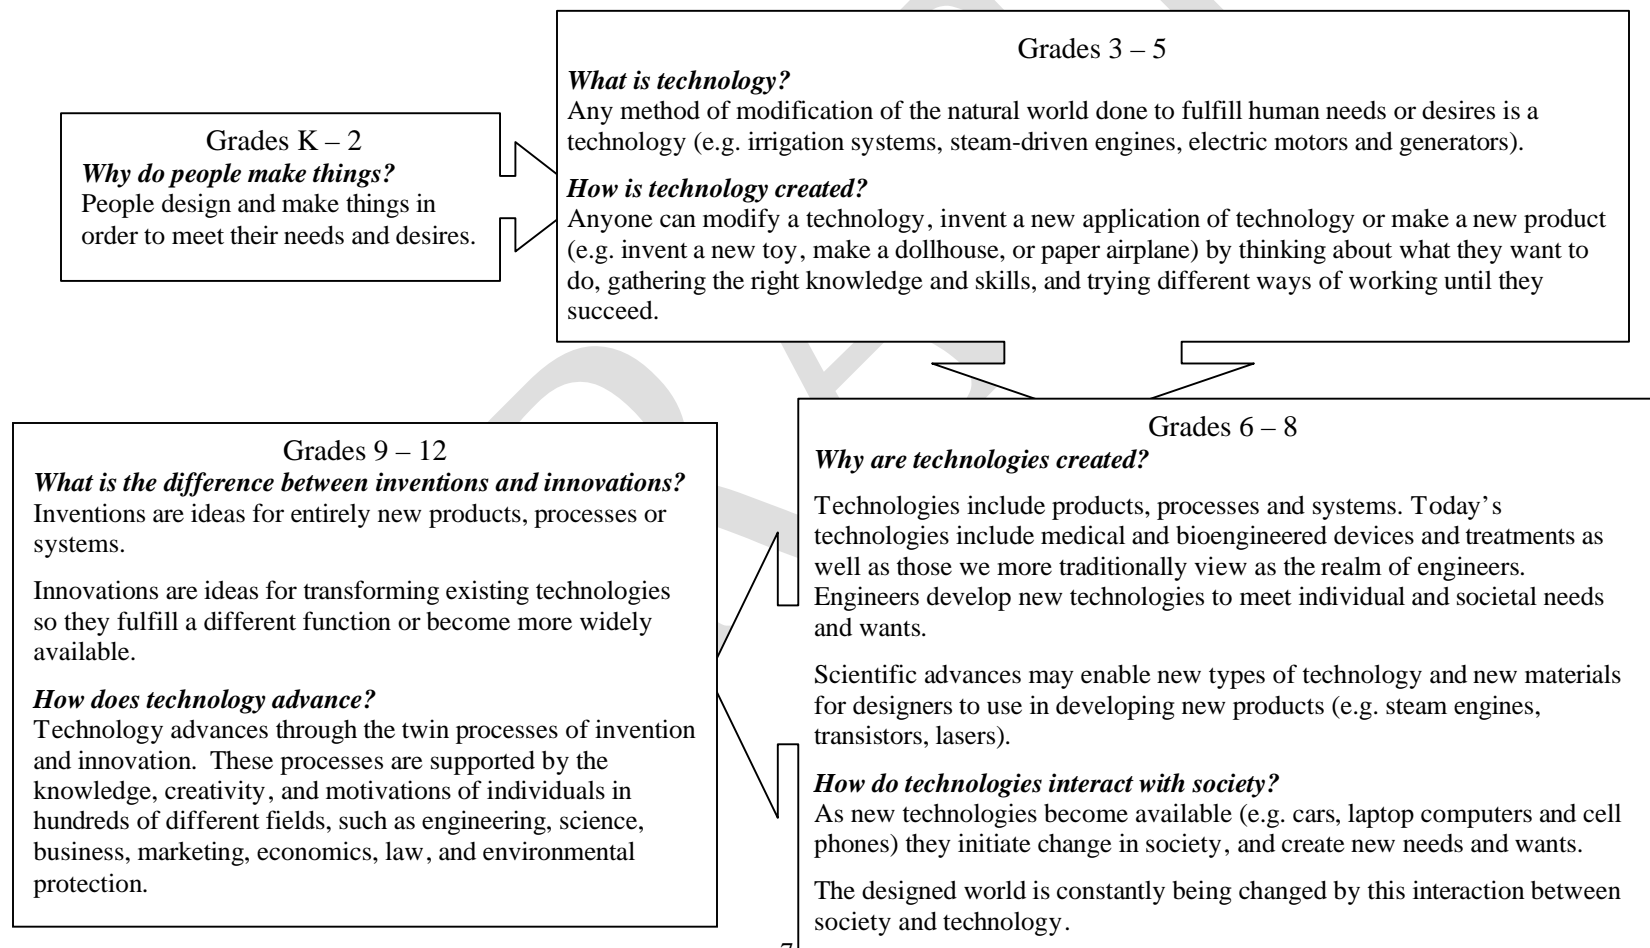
Grades K – 2
***Why do people make things?***
People design and make things in order to meet their needs and desires.

Grades 3 – 5
***What is technology?***
Any method of modification of the natural world done to fulfill human needs or desires is a technology (e.g. irrigation systems, steam-driven engines, electric motors and generators).

***How is technology created?***
Anyone can modify a technology, invent a new application of technology or make a new product (e.g. invent a new toy, make a dollhouse, or paper airplane) by thinking about what they want to do, gathering the right knowledge and skills, and trying different ways of working until they succeed.

Grades 6 – 8
***Why are technologies created?***

Technologies include products, processes and systems. Today's technologies include medical and bioengineered devices and treatments as well as those we more traditionally view as the realm of engineers. Engineers develop new technologies to meet individual and societal needs and wants.

Scientific advances may enable new types of technology and new materials for designers to use in developing new products (e.g. steam engines, transistors, lasers).

***How do technologies interact with society?***
As new technologies become available (e.g. cars, laptop computers and cell phones) they initiate change in society, and create new needs and wants.

The designed world is constantly being changed by this interaction between society and technology.

Grades 9 – 12
***What is the difference between inventions and innovations?***
Inventions are ideas for entirely new products, processes or systems.

Innovations are ideas for transforming existing technologies so they fulfill a different function or become more widely available.

***How does technology advance?***
Technology advances through the twin processes of invention and innovation. These processes are supported by the knowledge, creativity, and motivations of individuals in hundreds of different fields, such as engineering, science, business, marketing, economics, law, and environmental protection.

7